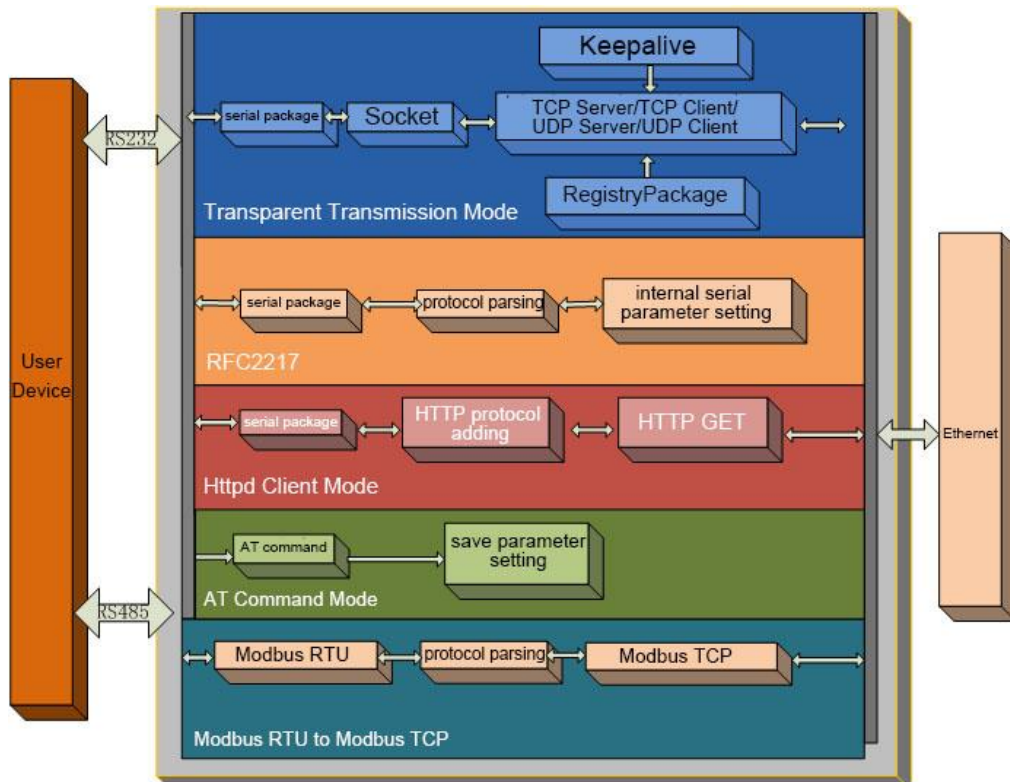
User Device

RS232

RS485

Keepalive

serial package

Socket

TCP Server/TCP Client/ UDP Server/UDP Client

RegistryPackage

Transparent Transmission Mode

serial package

protocol parsing

internal serial parameter setting

RFC2217

serial package

HTTP protocol adding

HTTP GET

Httpd Client Mode

AT command

save parameter setting

AT Command Mode

Modbus RTU

protocol parsing

Modbus TCP

Modbus RTU to Modbus TCP

Ethernet